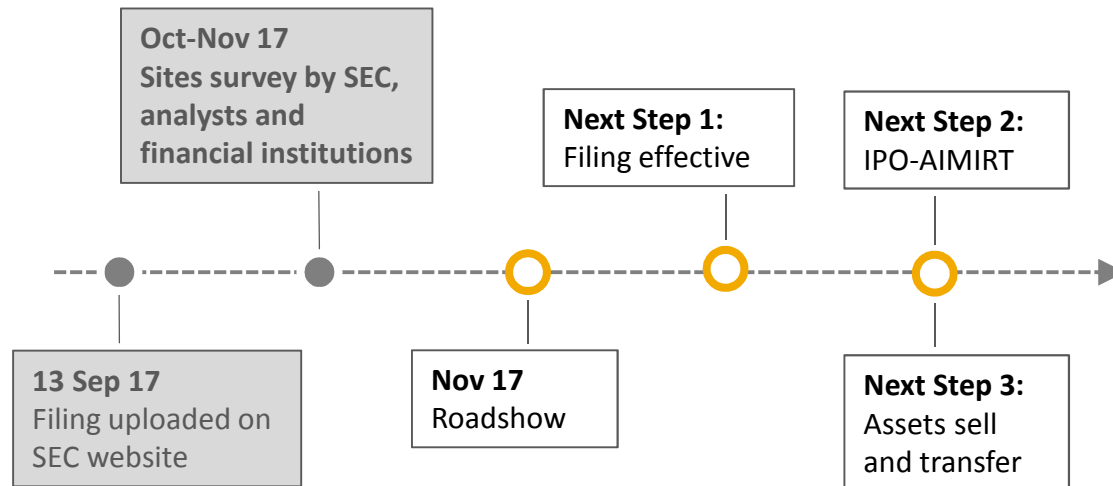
Oct-Nov 17
Sites survey by SEC, analysts and financial institutions

Next Step 1:
Filing effective

Next Step 2:
IPO-AIMIRT

13 Sep 17
Filing uploaded on SEC website

Nov 17
Roadshow

Next Step 3:
Assets sell and transfer